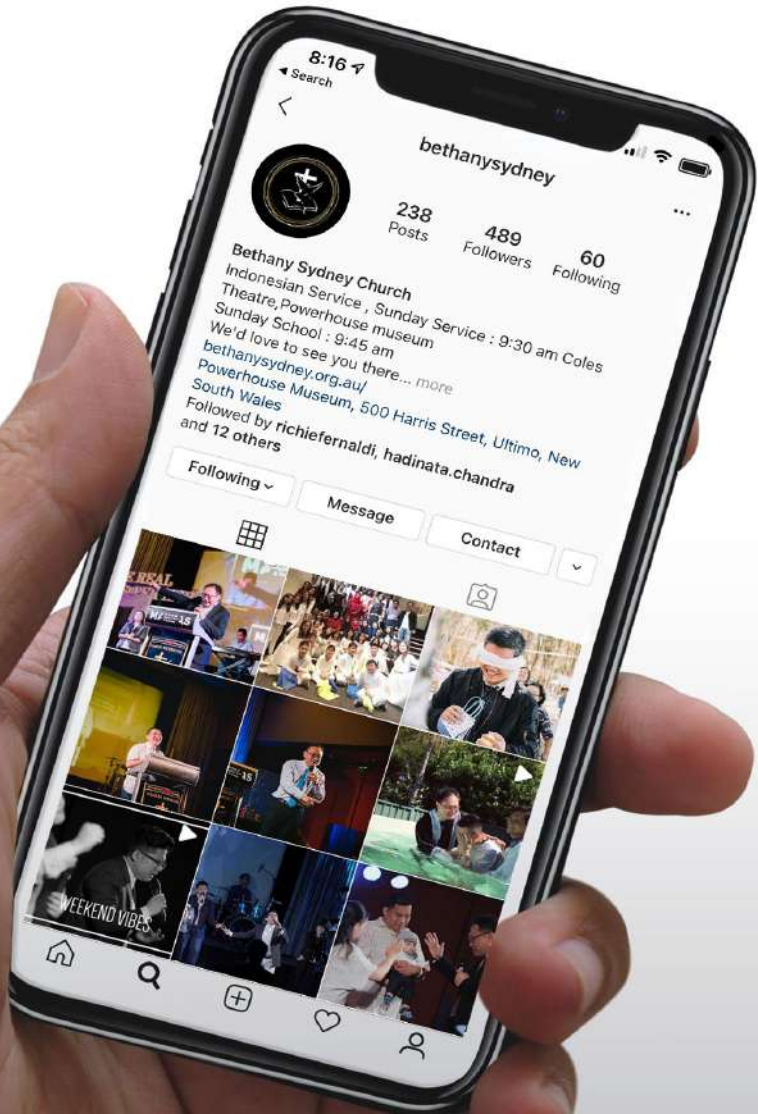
8:16
◂ Search

bethanysydney

238
Posts

489
Followers

60
Following

Bethany Sydney Church
Indonesian Service , Sunday Service : 9:30 am Coles Theatre,Powerhouse museum
Sunday School : 9:45 am
We'd love to see you there... more
bethanysydney.org.au/
Powerhouse Museum, 500 Harris Street, Ultimo, New South Wales
Followed by richiefernaldi, hadinata.chandra and 12 others

Following
Message
Contact

WEEKEND VIBES